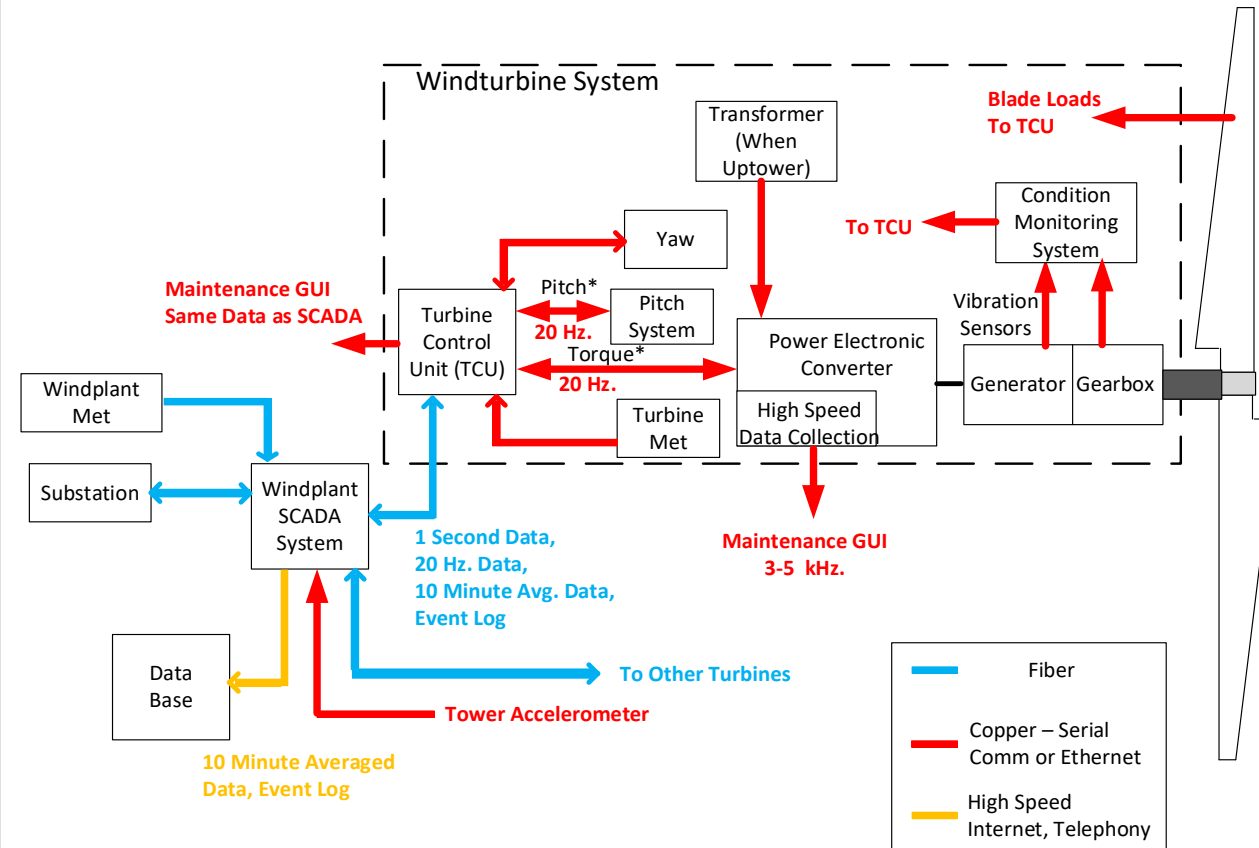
Windturbine System

Transformer (When Uptower)

Blade Loads To TCU

Condition Monitoring System

To TCU

Yaw

Pitch*

Pitch System

20 Hz.

Maintenance GUI Same Data as SCADA

Turbine Control Unit (TCU)

Torque*

20 Hz.

Power Electronic Converter

Vibration Sensors

Generator

Gearbox

High Speed Data Collection

Turbine Met

Windplant Met

Substation

Windplant SCADA System

1 Second Data, 20 Hz. Data, 10 Minute Avg. Data, Event Log

Maintenance GUI 3-5 kHz.

Data Base

To Other Turbines

Tower Accelerometer

10 Minute Averaged Data, Event Log

Fiber

Copper – Serial Comm or Ethernet

High Speed Internet, Telephony